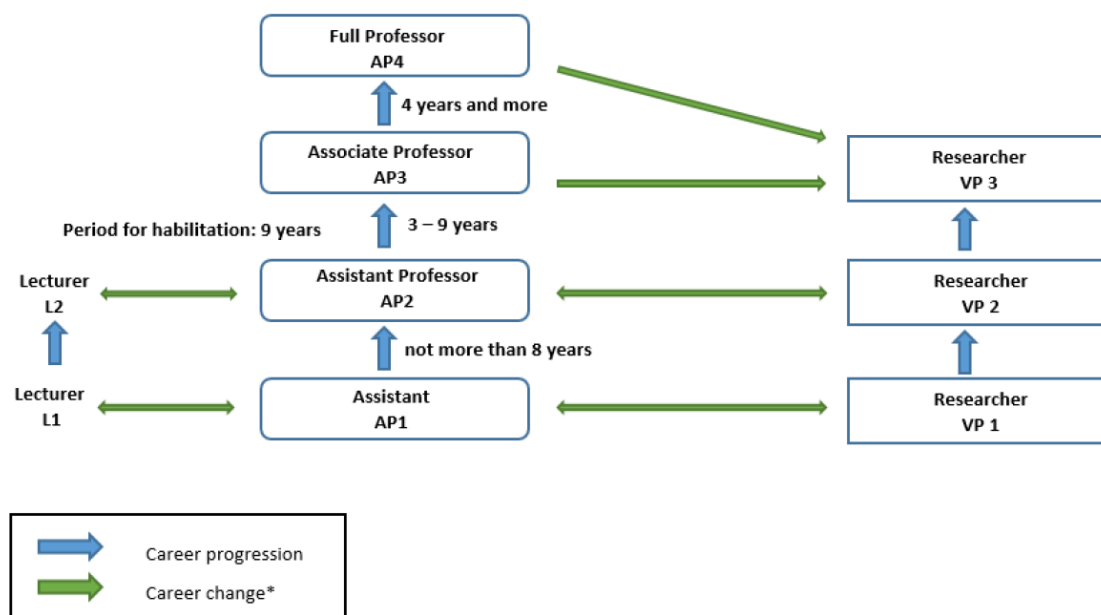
Full Professor
AP4

4 years and more

Associate Professor
AP3

Researcher
VP 3

Period for habilitation: 9 years

3 – 9 years

Lecturer
L2

Assistant Professor
AP2

Researcher
VP 2

not more than 8 years

Lecturer
L1

Assistant
AP1

Researcher
VP 1

Career progression

Career change*